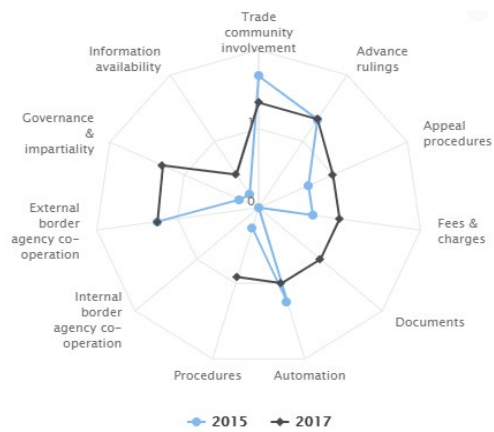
Trade community involvement

Advance rulings

Appeal procedures

Fees & charges

Documents

Automation

Procedures

Internal border agency co-operation

External border agency co-operation

Governance & impartiality

Information availability

1

0

2015

2017